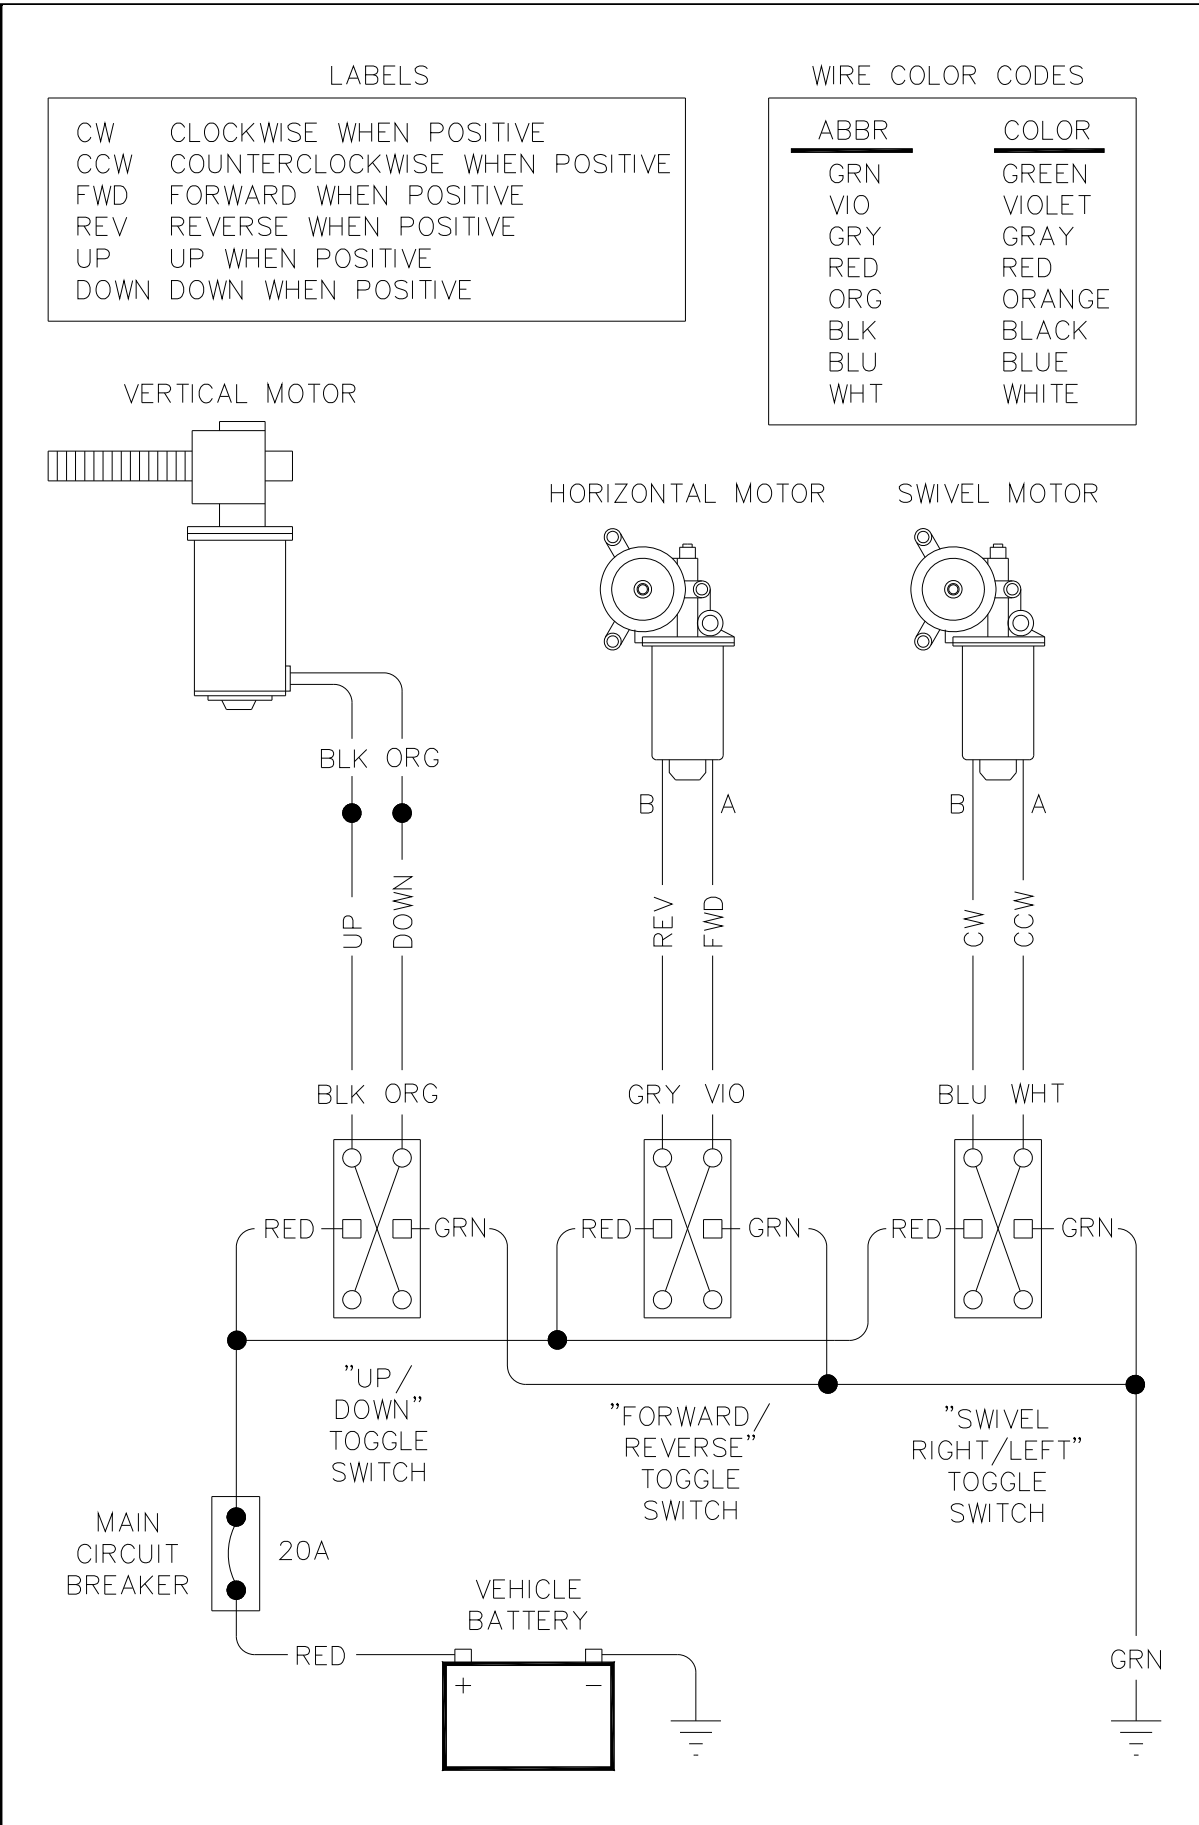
LABELS

| | |
|---|---|
| CW | CLOCKWISE WHEN POSITIVE |
| CCW | COUNTERCLOCKWISE WHEN POSITIVE |
| FWD | FORWARD WHEN POSITIVE |
| REV | REVERSE WHEN POSITIVE |
| UP | UP WHEN POSITIVE |
| DOWN | DOWN WHEN POSITIVE |

WIRE COLOR CODES

| ABBR | COLOR |
|---|---|
| GRN | GREEN |
| VIO | VIOLET |
| GRY | GRAY |
| RED | RED |
| ORG | ORANGE |
| BLK | BLACK |
| BLU | BLUE |
| WHT | WHITE |

VERTICAL MOTOR

HORIZONTAL MOTOR

SWIVEL MOTOR

BLK ORG

B A

B A

UP DOWN

REV FWD

CW CCW

BLK ORG

GRY VIO

BLU WHT

RED GRN

RED GRN

RED GRN

"UP/ DOWN" TOGGLE SWITCH

"FORWARD/ REVERSE" TOGGLE SWITCH

"SWIVEL RIGHT/LEFT" TOGGLE SWITCH

MAIN CIRCUIT BREAKER

20A

VEHICLE BATTERY

RED

+ −

GRN